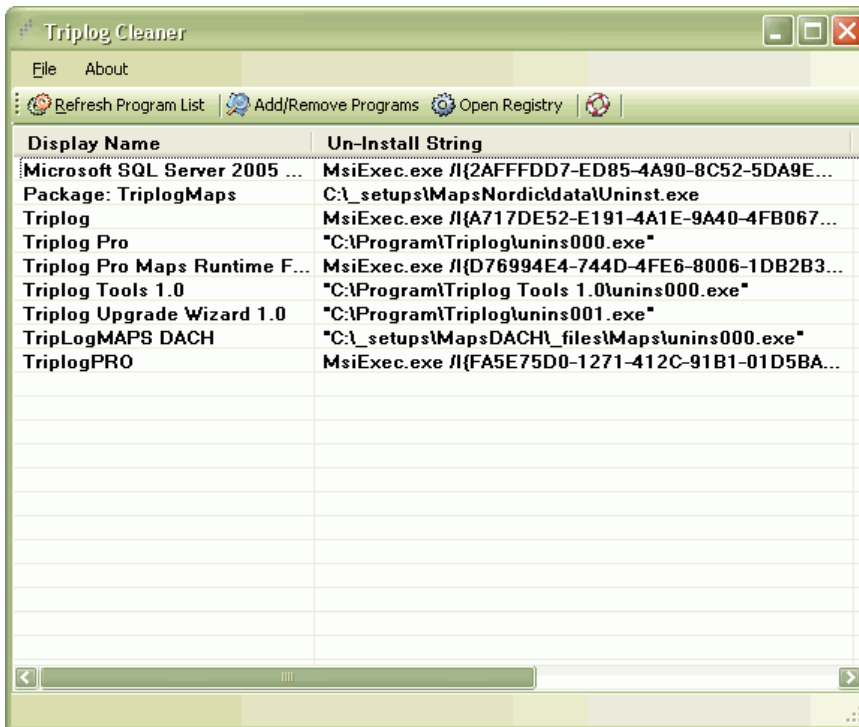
Triplog Cleaner

File About

Refresh Program List | Add/Remove Programs | Open Registry |

| Display Name | Un-Install String |
|---|---|
| Microsoft SQL Server 2005 ... | MsiExec.exe /I{2AFFFDD7-ED85-4A90-8C52-5DA9E... |
| Package: TriplogMaps | C:\_setups\MapsNordic\data\Uninst.exe |
| Triplog | MsiExec.exe /I{A717DE52-E191-4A1E-9A40-4FB067... |
| Triplog Pro | "C:\Program\Triplog\unins000.exe" |
| Triplog Pro Maps Runtime F... | MsiExec.exe /I{D76994E4-744D-4FE6-8006-1DB2B3... |
| Triplog Tools 1.0 | "C:\Program\Triplog Tools 1.0\unins000.exe" |
| Triplog Upgrade Wizard 1.0 | "C:\Program\Triplog\unins001.exe" |
| TripLogMAPS DACH | "C:\_setups\MapsDACH\_files\Maps\unins000.exe" |
| TriplogPRO | MsiExec.exe /I{FA5E75D0-1271-412C-91B1-01D5BA... |